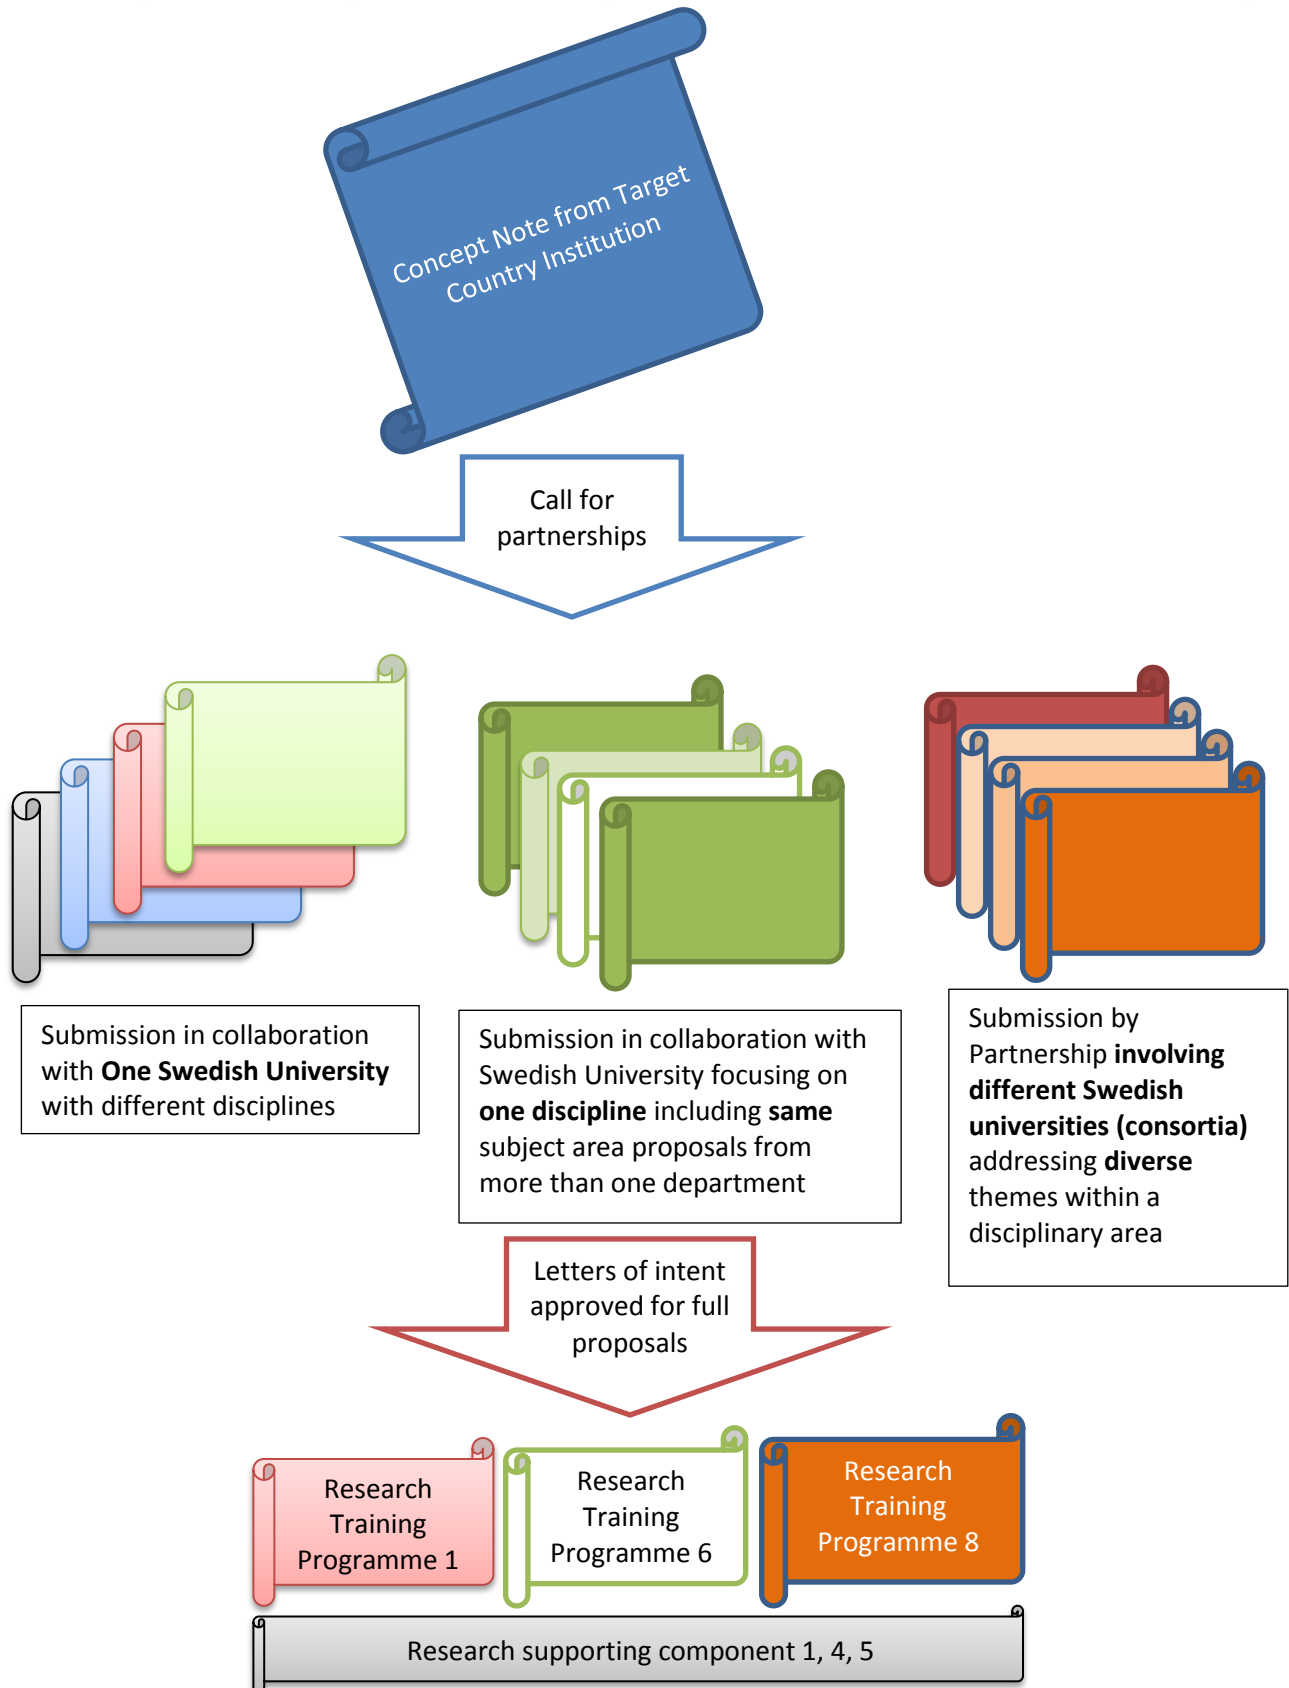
Concept Note from Target Country Institution

Call for partnerships

Submission in collaboration with **One Swedish University** with different disciplines

Submission in collaboration with Swedish University focusing on **one discipline** including **same** subject area proposals from more than one department

Submission by Partnership **involving different Swedish universities (consortia)** addressing **diverse** themes within a disciplinary area

Letters of intent approved for full proposals

Research Training Programme 1

Research Training Programme 6

Research Training Programme 8

Research supporting component 1, 4, 5